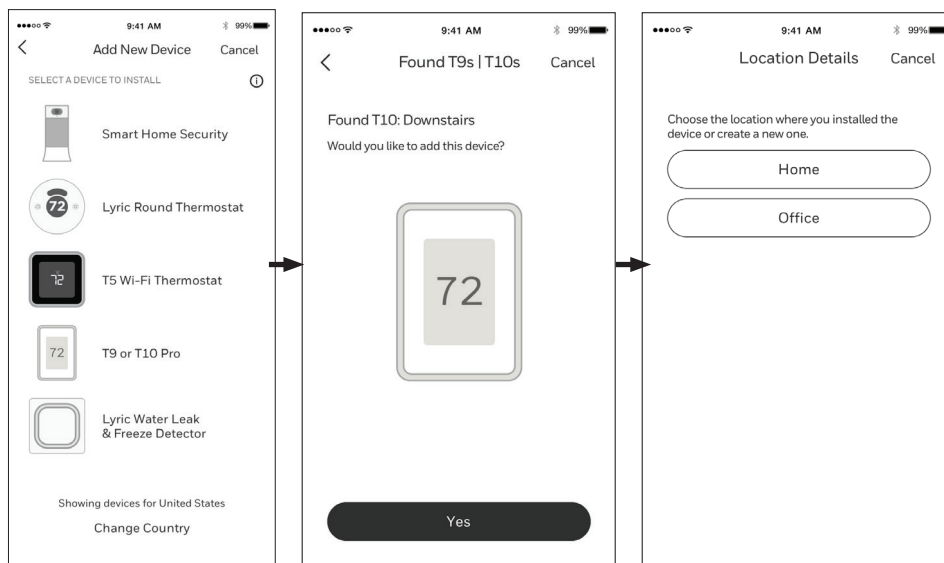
9:41 AM
99%
<
Add New Device
Cancel
SELECT A DEVICE TO INSTALL
ⓘ
Smart Home Security
72
Lyric Round Thermostat
72
T5 Wi-Fi Thermostat
72
T9 or T10 Pro
Lyric Water Leak & Freeze Detector
Showing devices for United States
Change Country

9:41 AM
99%
<
Found T9s | T10s
Cancel
Found T10: Downstairs
Would you like to add this device?
72
Yes

9:41 AM
99%
Location Details
Cancel
Choose the location where you installed the device or create a new one.
Home
Office